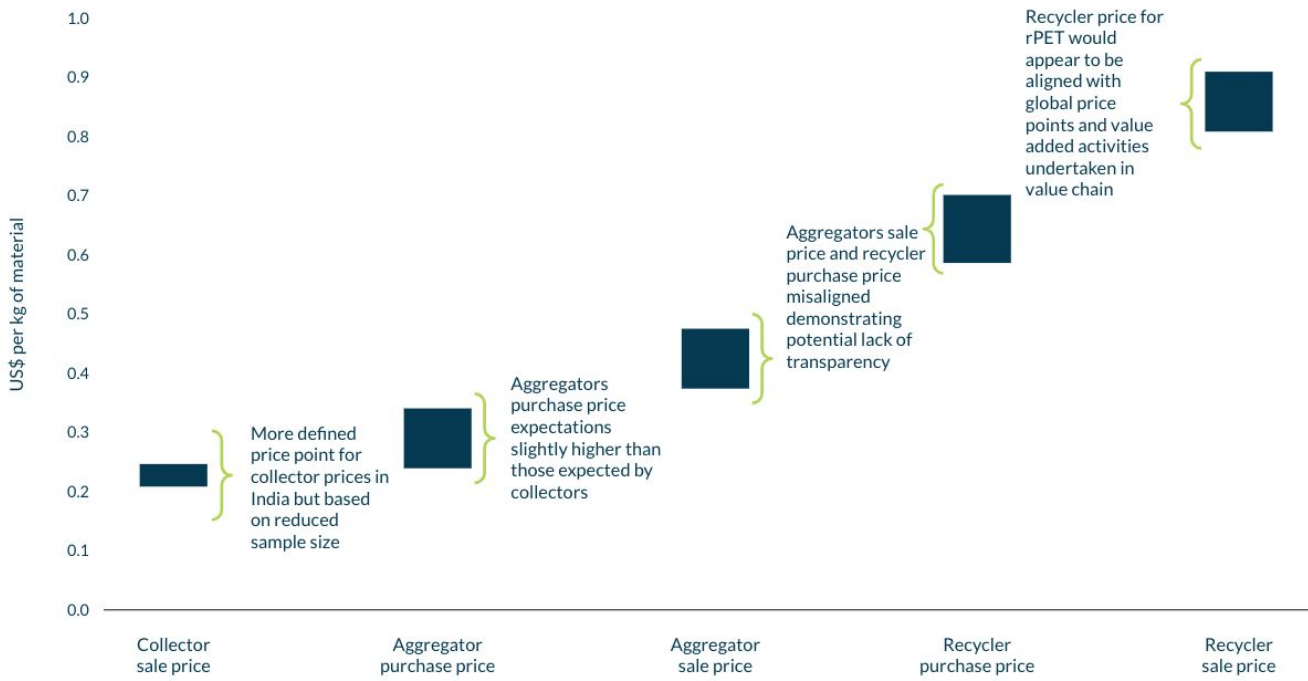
US$ per kg of material

1.0
0.9
0.8
0.7
0.6
0.5
0.4
0.3
0.2
0.1
0.0

More defined price point for collector prices in India but based on reduced sample size

Aggregators purchase price expectations slightly higher than those expected by collectors

Aggregators sale price and recycler purchase price misaligned demonstrating potential lack of transparency

Recycler price for rPET would appear to be aligned with global price points and value added activities undertaken in value chain

Collector sale price

Aggregator purchase price

Aggregator sale price

Recycler purchase price

Recycler sale price